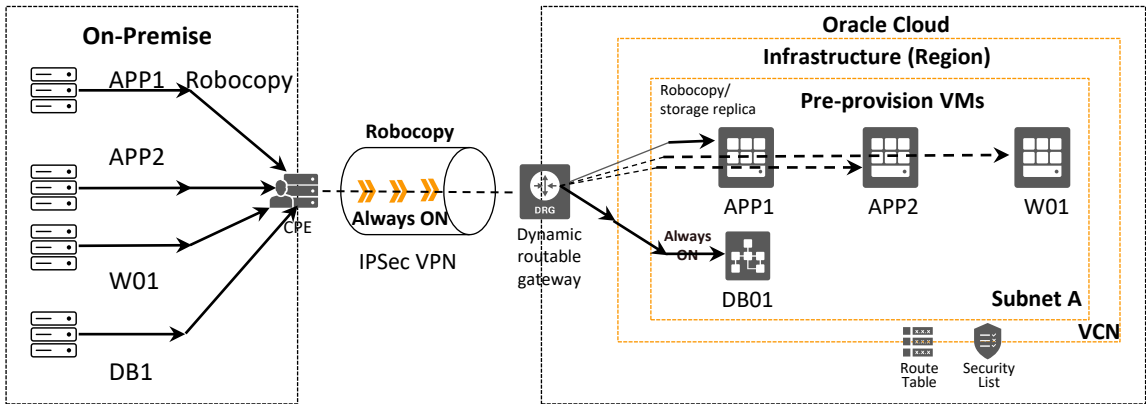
On-Premise

APP1 Robocopy

APP2

W01

DB1

CPE

Robocopy

Always ON

IPSec VPN

DRG

Dynamic routable gateway

Oracle Cloud

Infrastructure (Region)

Robocopy/ storage replica

Pre-provision VMs

APP1

APP2

W01

Always ON

DB01

Subnet A

VCN

Route Table

Security List